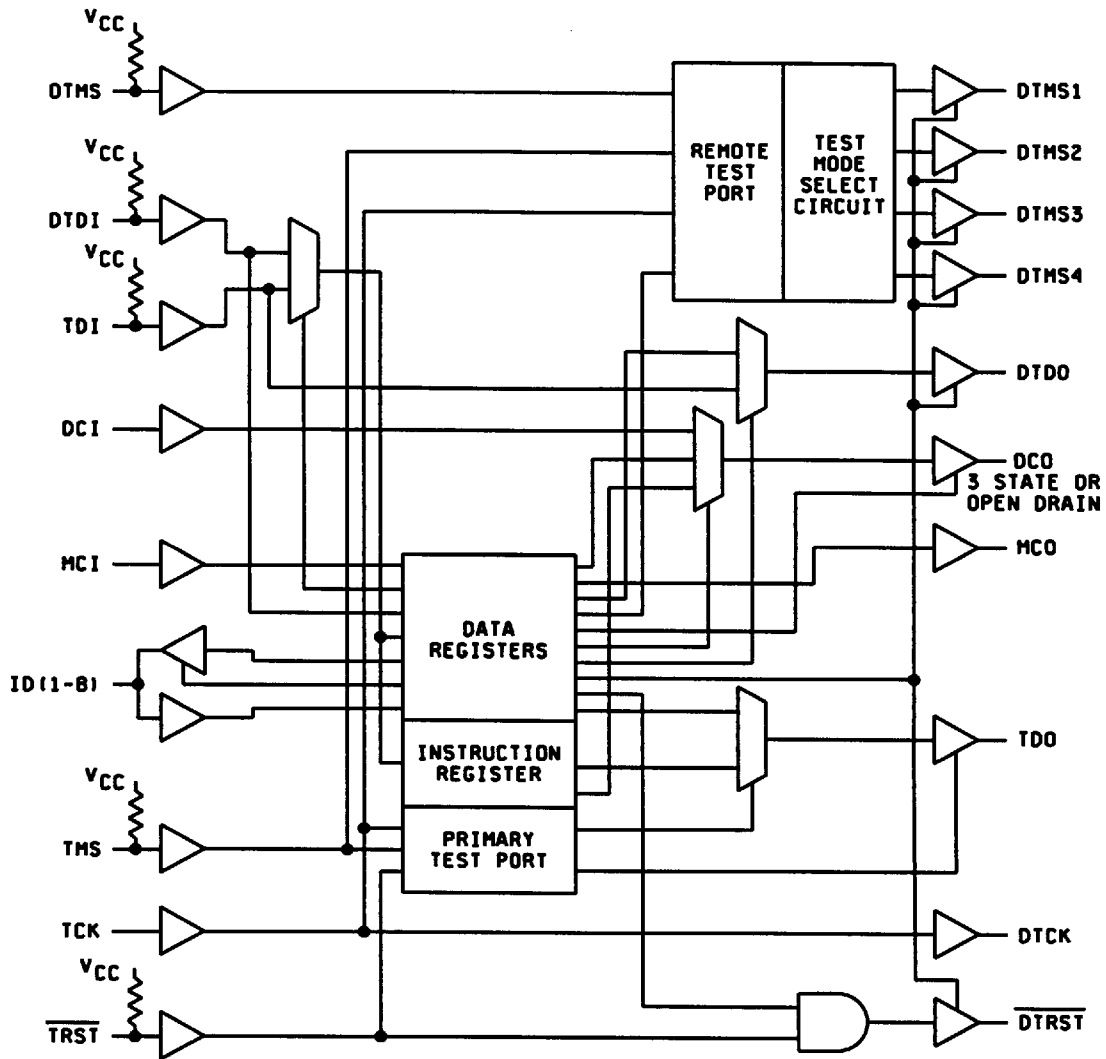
$V_{CC}$
DTMS
$V_{CC}$
DTDI
$V_{CC}$
TDI
DCI
MCI
ID(1-8)
$V_{CC}$
TMS
TCK
$V_{CC}$
$\overline{TRST}$

REMOTE TEST PORT
TEST MODE SELECT CIRCUIT

DATA REGISTERS
INSTRUCTION REGISTER
PRIMARY TEST PORT

DTMS1
DTMS2
DTMS3
DTMS4
DTDO
DCO
3 STATE OR OPEN DRAIN
MCO
TDO
DTCK
$\overline{DTRST}$